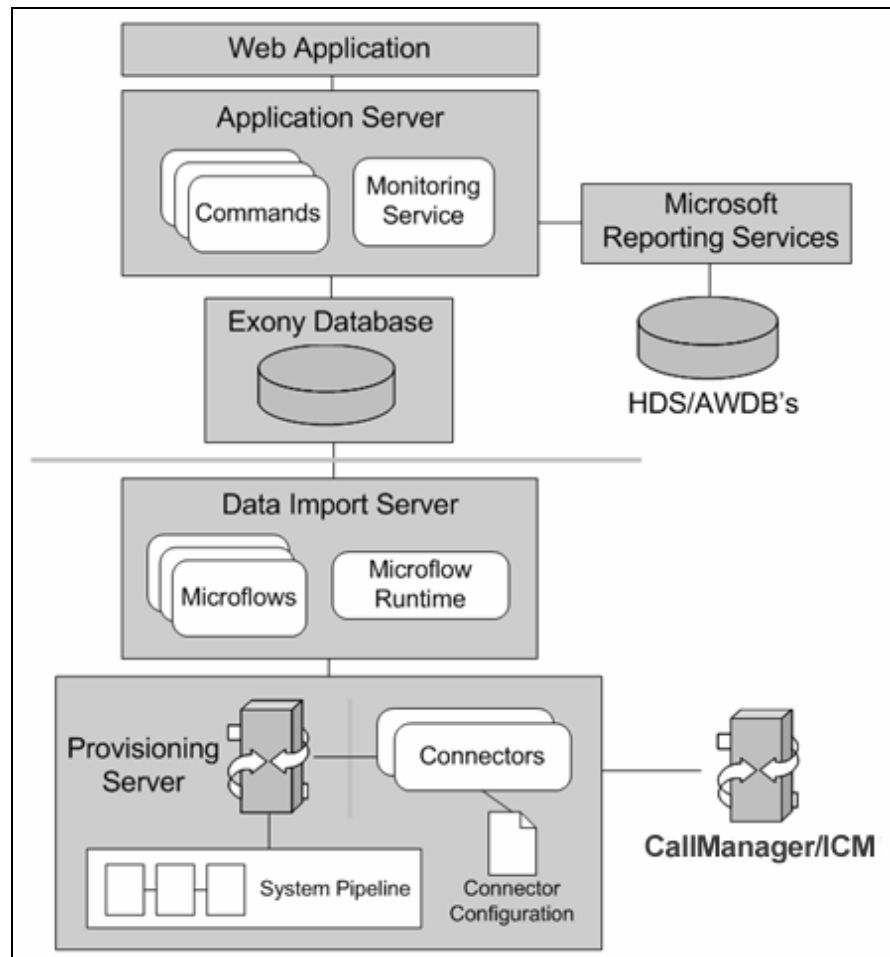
Web Application

Application Server

Commands

Monitoring Service

Microsoft Reporting Services

Exony Database

HDS/AWDB's

Data Import Server

Microflows

Microflow Runtime

Provisioning Server

Connectors

Connector Configuration

System Pipeline

CallManager/ICM